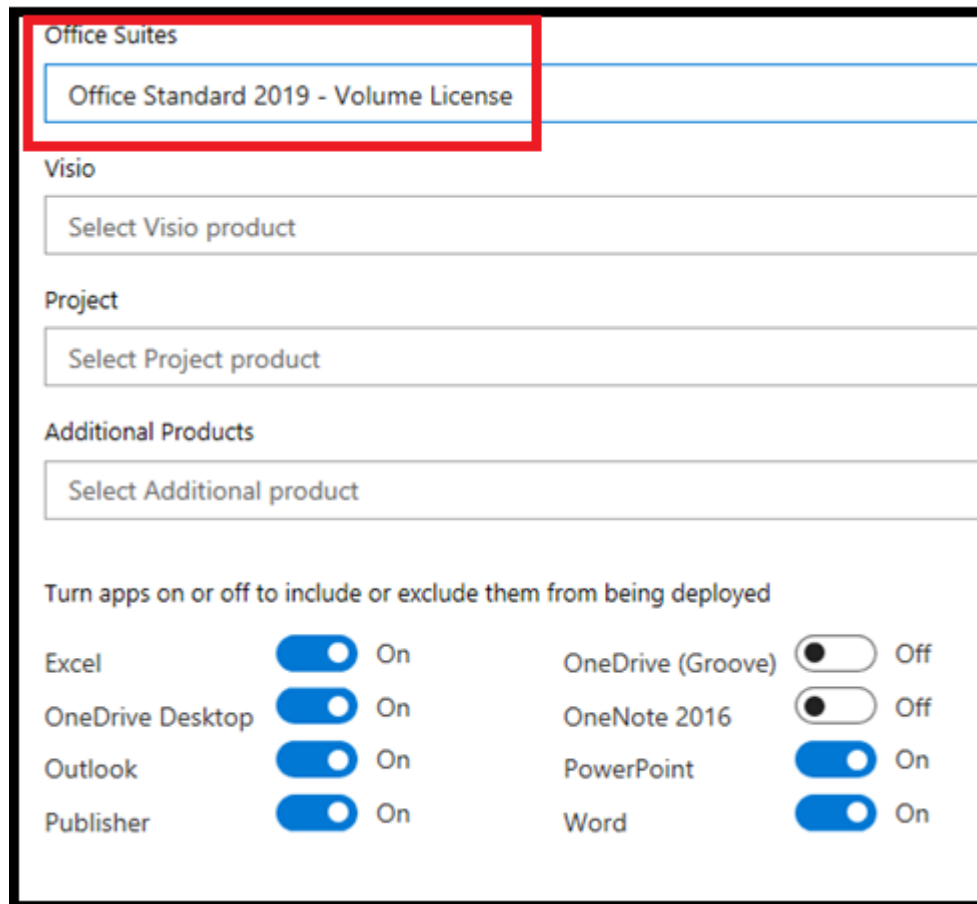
Office Suites

Office Standard 2019 - Volume License

Visio

Select Visio product

Project

Select Project product

Additional Products

Select Additional product

Turn apps on or off to include or exclude them from being deployed

Excel On
OneDrive Desktop On
Outlook On
Publisher On

OneDrive (Groove) Off
OneNote 2016 Off
PowerPoint On
Word On